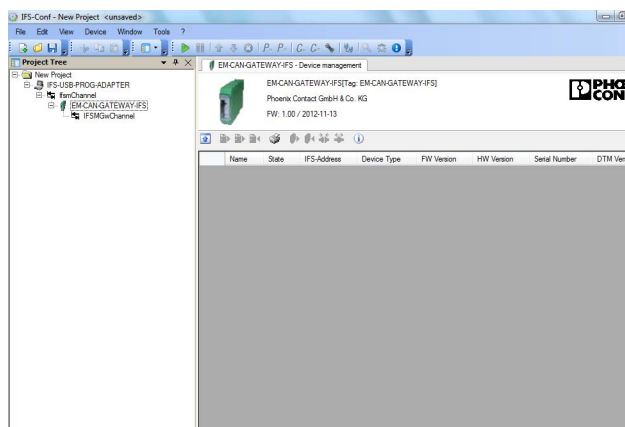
IFS-Conf - New Project <unsaved>

File Edit View Device Window Tools ?

Project Tree

New Project
IFS-USB-PROG-ADAPTER
IfsmChannel
EM-CAN-GATEWAY-IFS
IFSMGwChannel

EM-CAN-GATEWAY-IFS - Device management

EM-CAN-GATEWAY-IFS[Tag: EM-CAN-GATEWAY-IFS]
Phoenix Contact GmbH & Co. KG
FW: 1.00 / 2012-11-13

PHO CON

| Name | State | IFS-Address | Device Type | FW Version | HW Version | Serial Number | DTM Ver |
|---|---|---|---|---|---|---|---|